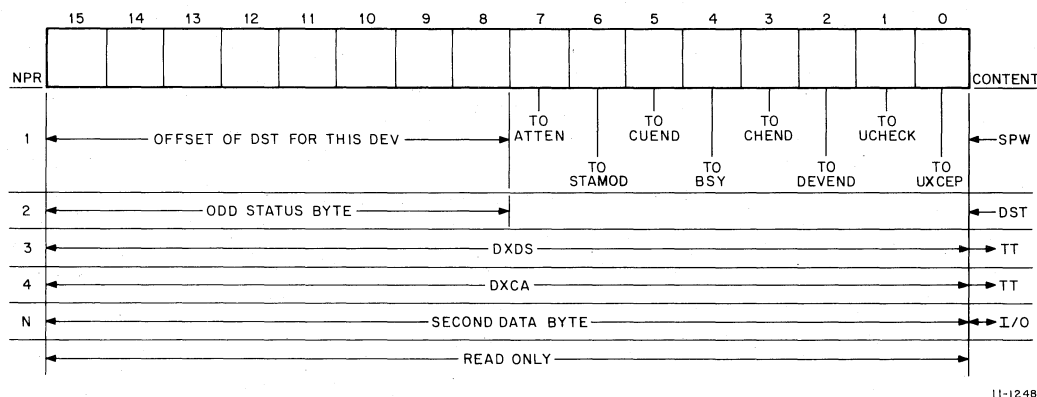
15 14 13 12 11 10 9 8 7 6 5 4 3 2 1 0

| NPR | | CONTENT |
|---|---|---|
| 1 | OFFSET OF DST FOR THIS DEV; TO ATTEN; TO STAMOD; TO CUEND; TO BSY; TO CHEND; TO DEVEND; TO UCHECK; TO UXCEP | SPW |
| 2 | ODD STATUS BYTE | DST |
| 3 | DXDS | TT |
| 4 | DXCA | TT |
| N | SECOND DATA BYTE | I/O |
| | READ ONLY | |

11-1248